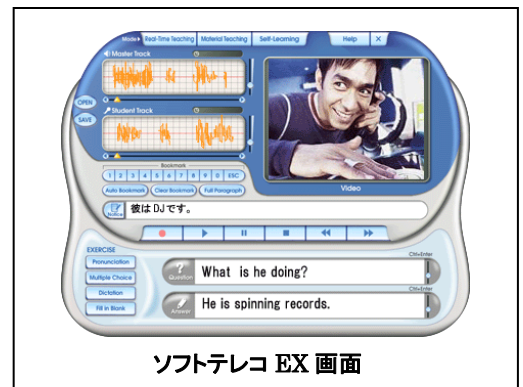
Mode ▸ Real-Time Teaching Material Teaching Self-Learning Help X

Master Track

Student Track

OPEN

SAVE

Bookmark

1 2 3 4 5 6 7 8 9 0 ESC

Auto Bookmark Clear Bookmark Full Paragraph

Video

Notice 彼はDJです。

EXERCISE

Pronunciation

Multiple Choice

Dictation

Fill in Blank

Question What is he doing?

Ctrl+Enter

Answer He is spinning records.

Ctrl+Enter

ソフトテレコ EX 画面